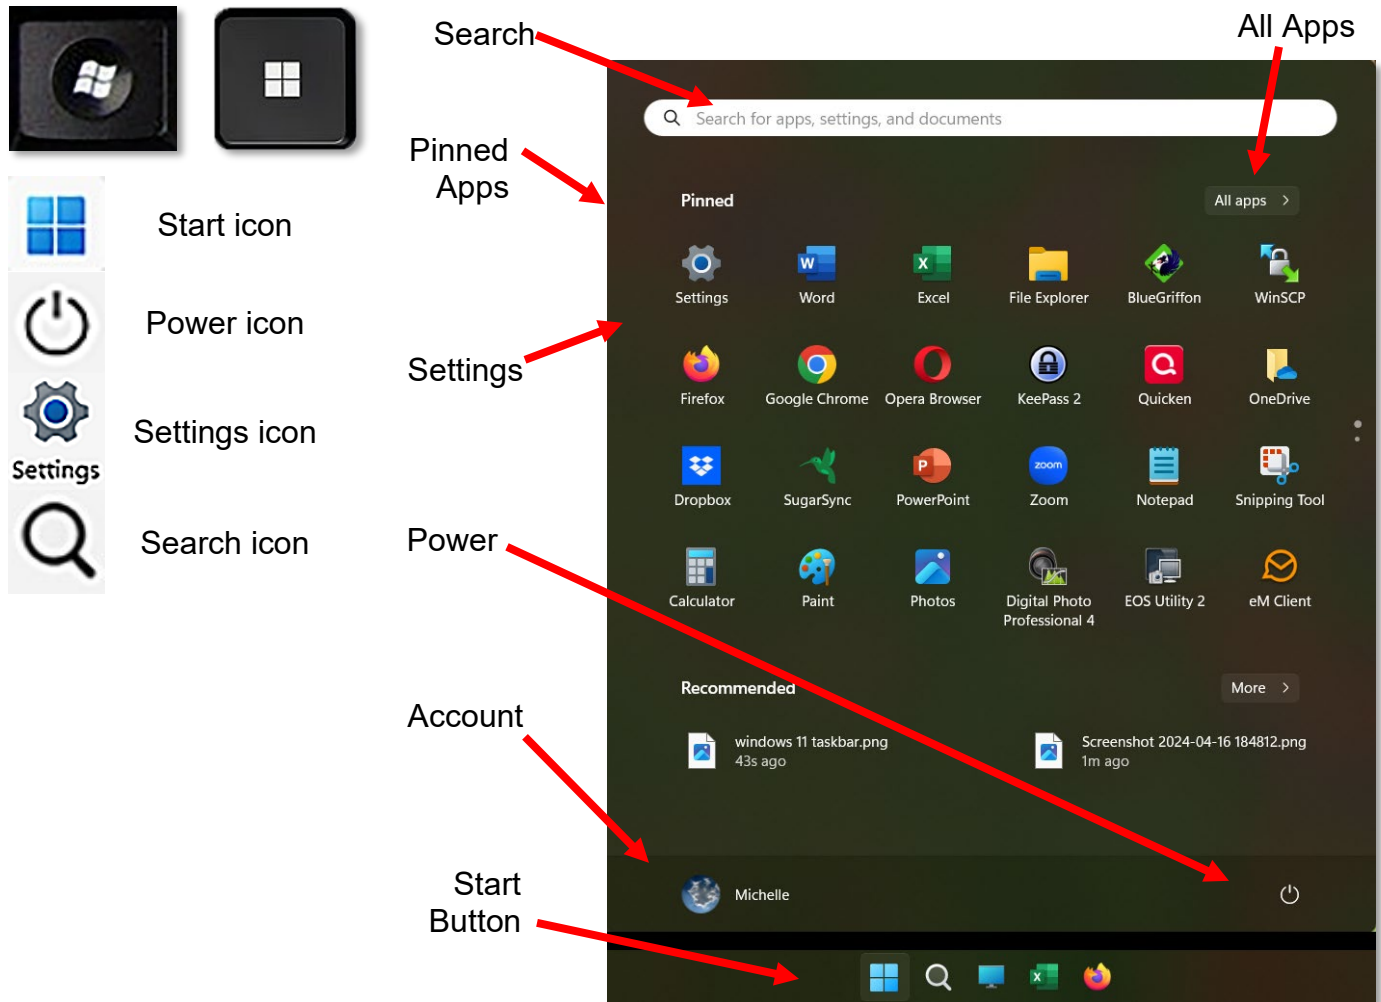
Start icon

Power icon

Settings

Settings icon

Search icon

Search

All Apps

Pinned Apps

Settings

Power

Account

Start Button

Search for apps, settings, and documents

Pinned

All apps >

| Settings | Word | Excel | File Explorer | BlueGriffon | WinSCP |
|---|---|---|---|---|---|
| Firefox | Google Chrome | Opera Browser | KeePass 2 | Quicken | OneDrive |
| Dropbox | SugarSync | PowerPoint | Zoom | Notepad | Snipping Tool |
| Calculator | Paint | Photos | Digital Photo Professional 4 | EOS Utility 2 | eM Client |

Recommended

More >

windows 11 taskbar.png
43s ago

Screenshot 2024-04-16 184812.png
1m ago

Michelle